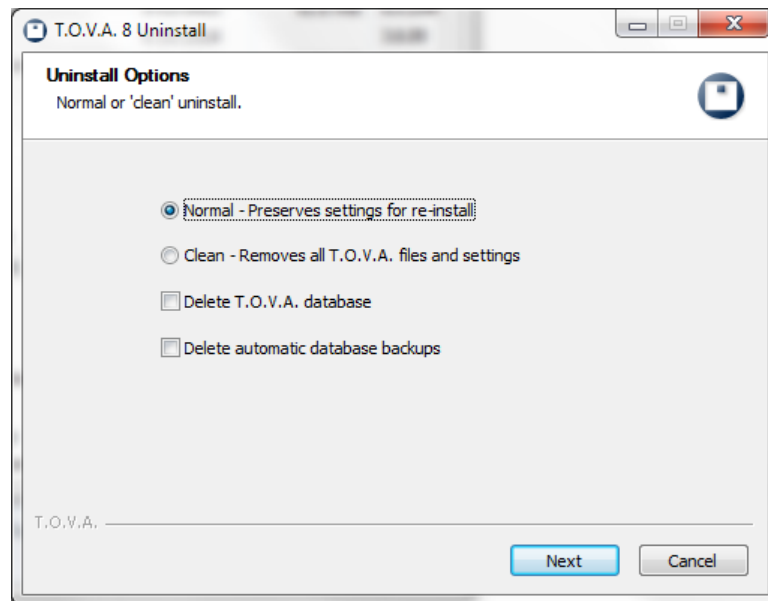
T.O.V.A. 8 Uninstall

Uninstall Options
Normal or 'clean' uninstall.

Normal - Preserves settings for re-install

Clean - Removes all T.O.V.A. files and settings

Delete T.O.V.A. database

Delete automatic database backups

T.O.V.A.

Next

Cancel